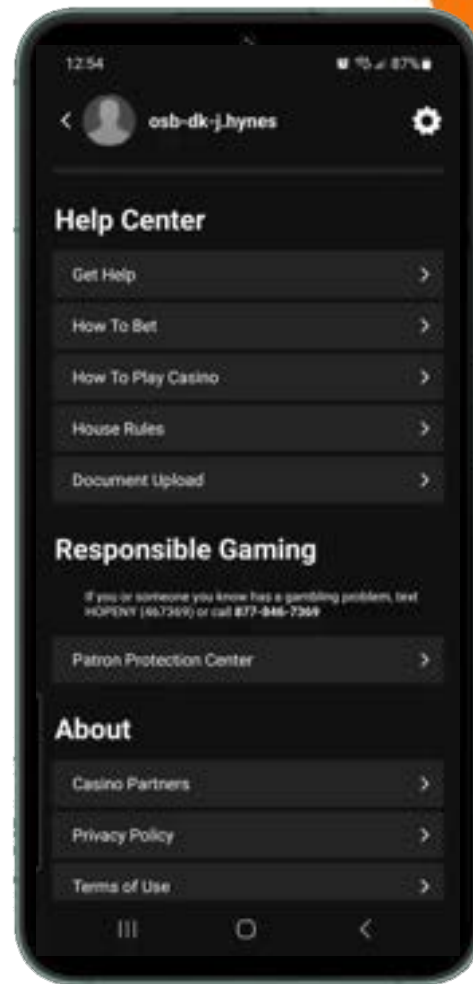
12:54

87%

osb-dk-j.hynes

Help Center

Get Help

How To Bet

How To Play Casino

House Rules

Document Upload

Responsible Gaming

If you or someone you know has a gambling problem, text HOPENY (467369) or call 877-846-7369

Patron Protection Center

About

Casino Partners

Privacy Policy

Terms of Use